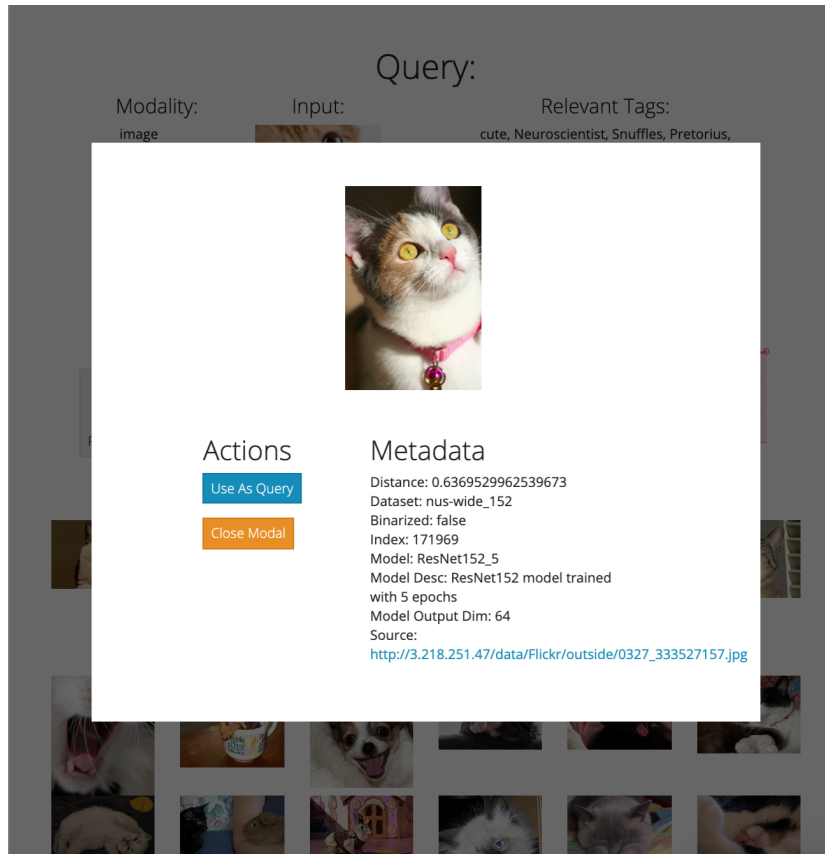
Query:

Modality:
image

Input:

Relevant Tags:
cute, Neuroscientist, Snuffles, Pretorius,

Actions

Use As Query

Close Modal

Metadata

Distance: 0.6369529962539673
Dataset: nus-wide_152
Binarized: false
Index: 171969
Model: ResNet152_5
Model Desc: ResNet152 model trained with 5 epochs
Model Output Dim: 64
Source:
http://3.218.251.47/data/Flickr/outside/0327_333527157.jpg